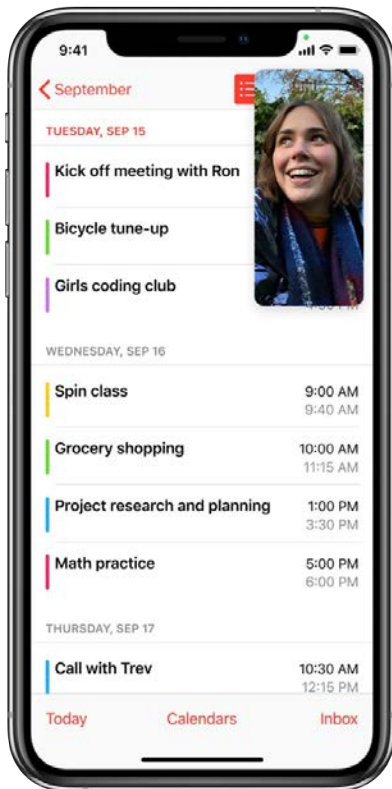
9:41

September

TUESDAY, SEP 15

Kick off meeting with Ron

Bicycle tune-up

Girls coding club

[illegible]

WEDNESDAY, SEP 16

Spin class
9:00 AM
9:40 AM

Grocery shopping
10:00 AM
11:15 AM

Project research and planning
1:00 PM
3:30 PM

Math practice
5:00 PM
6:00 PM

THURSDAY, SEP 17

Call with Trev
10:30 AM
12:15 PM

Today Calendars Inbox